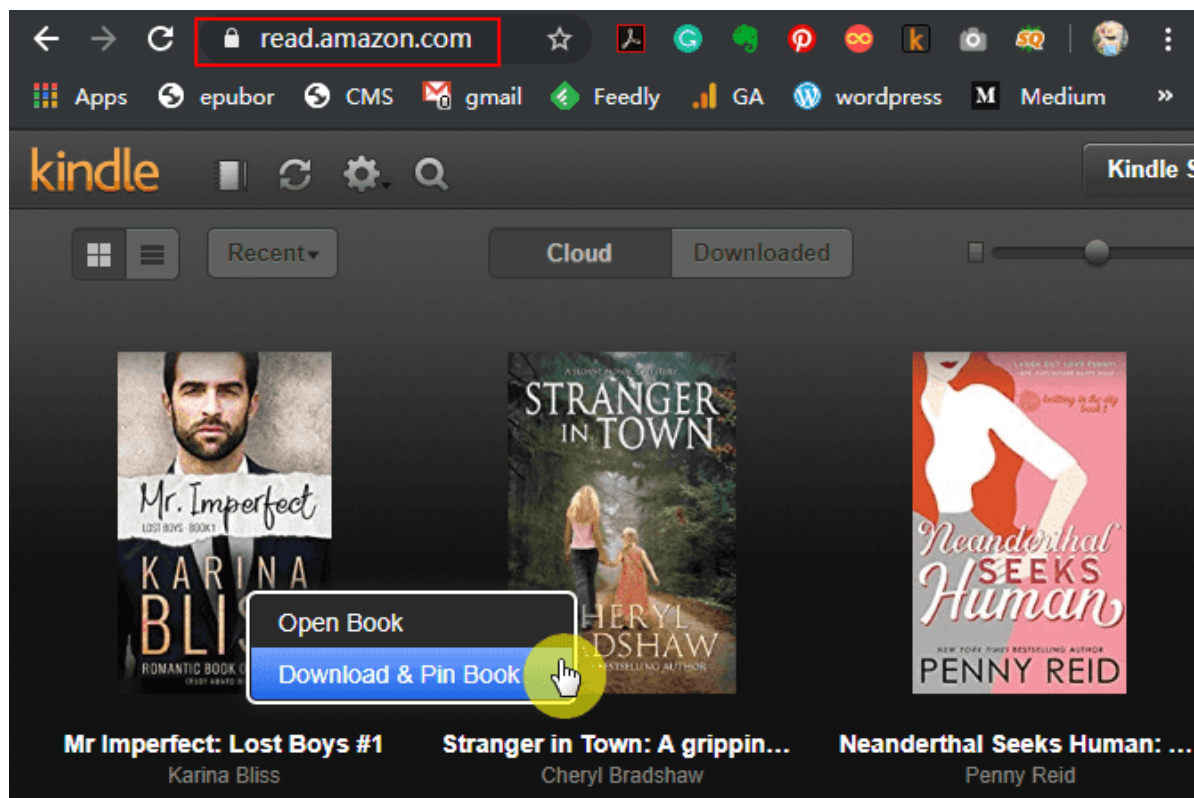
read.amazon.com

Apps epubor CMS gmail Feedly GA wordpress Medium »

kindle

Kindle S

Recent

Cloud Downloaded

Mr. Imperfect
LOST BOYS · BOOK 1
KARINA
BLISS
ROMANTIC BOOK O

A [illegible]
STRANGER IN TOWN
CHERYL
BRADSHAW
BESTSELLING AUTHOR

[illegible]
Neanderthal SEEKS Human
NEW YORK TIMES BESTSELLING AUTHOR
PENNY REID

Open Book
Download & Pin Book

Mr Imperfect: Lost Boys #1
Karina Bliss

Stranger in Town: A grippin...
Cheryl Bradshaw

Neanderthal Seeks Human: ...
Penny Reid